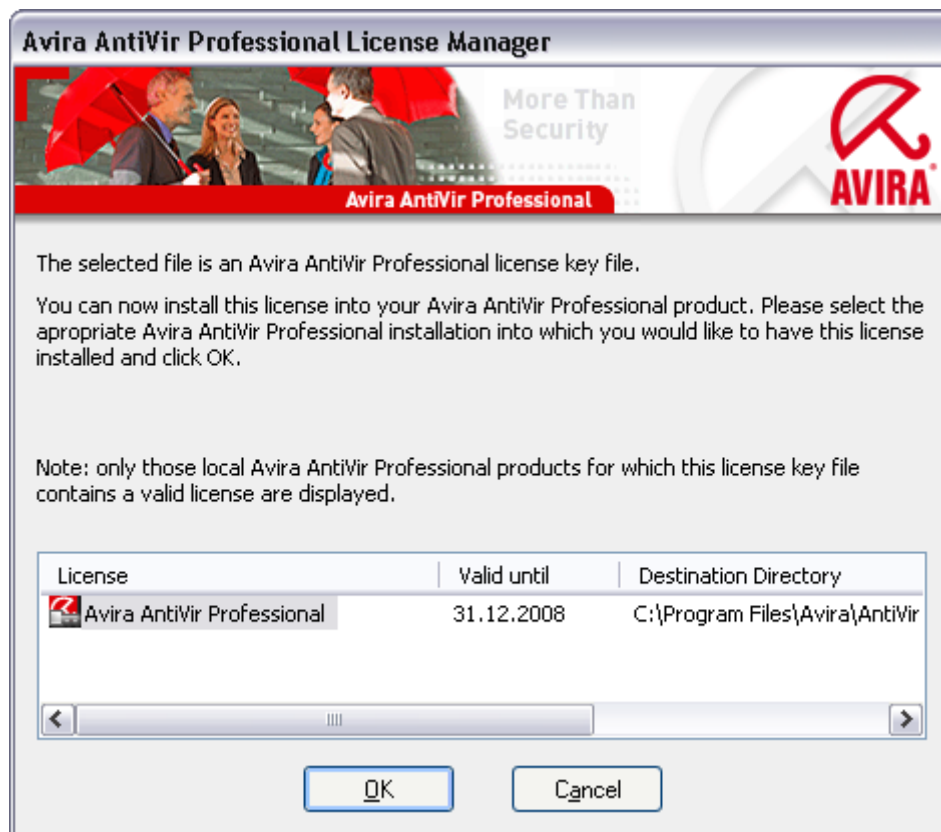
Avira AntiVir Professional License Manager

More Than Security

Avira AntiVir Professional

AVIRA

The selected file is an Avira AntiVir Professional license key file.

You can now install this license into your Avira AntiVir Professional product. Please select the apropriate Avira AntiVir Professional installation into which you would like to have this license installed and click OK.

Note: only those local Avira AntiVir Professional products for which this license key file contains a valid license are displayed.

| License | Valid until | Destination Directory |
|---|---|---|
| Avira AntiVir Professional | 31.12.2008 | C:\Program Files\Avira\AntiVir |

OK

Cancel